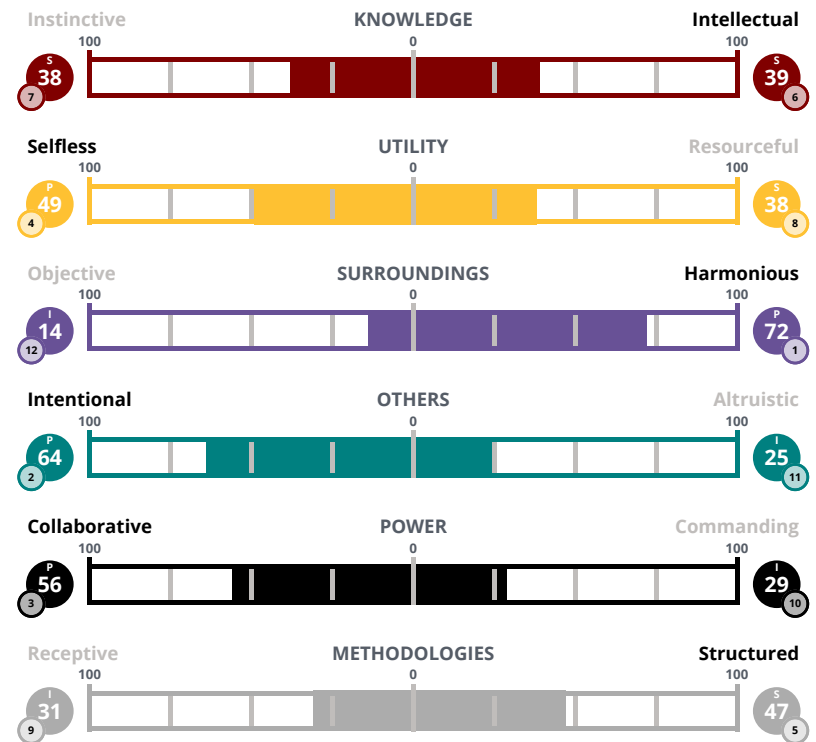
Instinctive KNOWLEDGE Intellectual
100 0 100
S 38 7
S 39 6

Selfless UTILITY Resourceful
100 100
P 49 4
S 38 8

Objective SURROUNDINGS Harmonious
100 0 100
I 14 12
P 72 1

Intentional OTHERS Altruistic
100 0 100
P 64 2
I 25 11

Collaborative POWER Commanding
100 0 100
P 56 3
I 29 10

Receptive METHODOLOGIES Structured
100 0 100
I 31 9
S 47 5